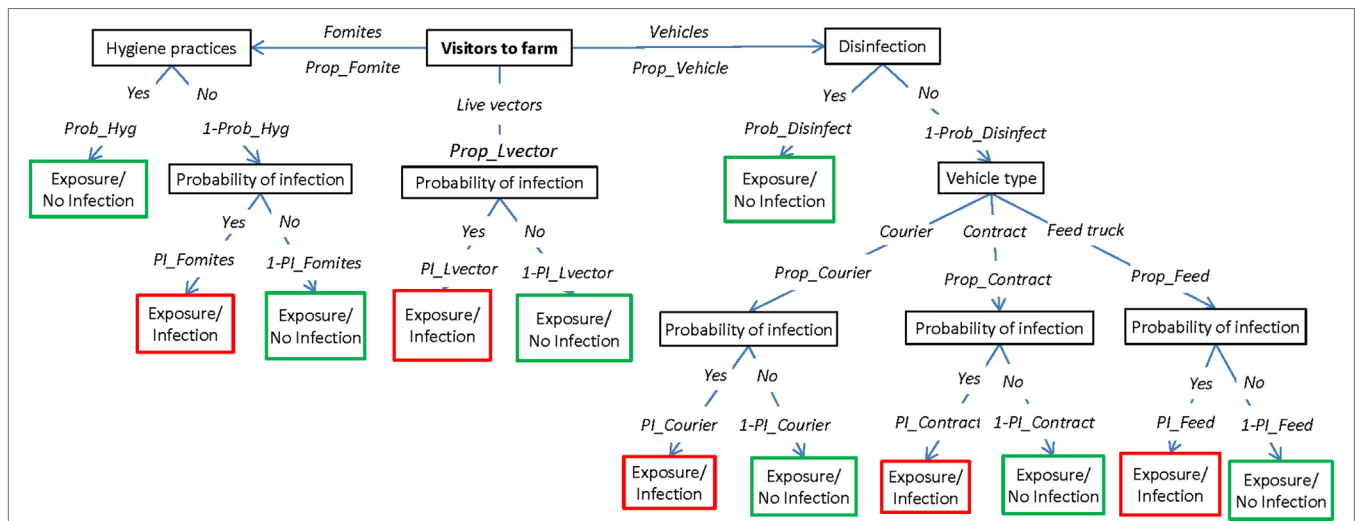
Visitors to farm

Fomites
Prop_Fomite

Hygiene practices

Yes
No

Prob_Hyg
1-Prob_Hyg

Exposure/ No Infection

Probability of infection

Yes
No

PI_Fomites
1-PI_Fomites

Exposure/ Infection

Exposure/ No Infection

Live vectors
Prop_Lvector

Probability of infection

Yes
No

PI_Lvector
1-PI_Lvector

Exposure/ Infection

Exposure/ No Infection

Vehicles
Prop_Vehicle

Disinfection

Yes
No

Prob_Disinfect
1-Prob_Disinfect

Exposure/ No Infection

Vehicle type

Courier
Prop_Courier

Contract
Prop_Contract

Feed truck
Prop_Feed

Probability of infection

Yes
No

PI_Courier
1-PI_Courier

Exposure/ Infection

Exposure/ No Infection

Probability of infection

Yes
No

PI_Contract
1-PI_Contract

Exposure/ Infection

Exposure/ No Infection

Probability of infection

Yes
No

PI_Feed
1-PI_Feed

Exposure/ Infection

Exposure/ No Infection